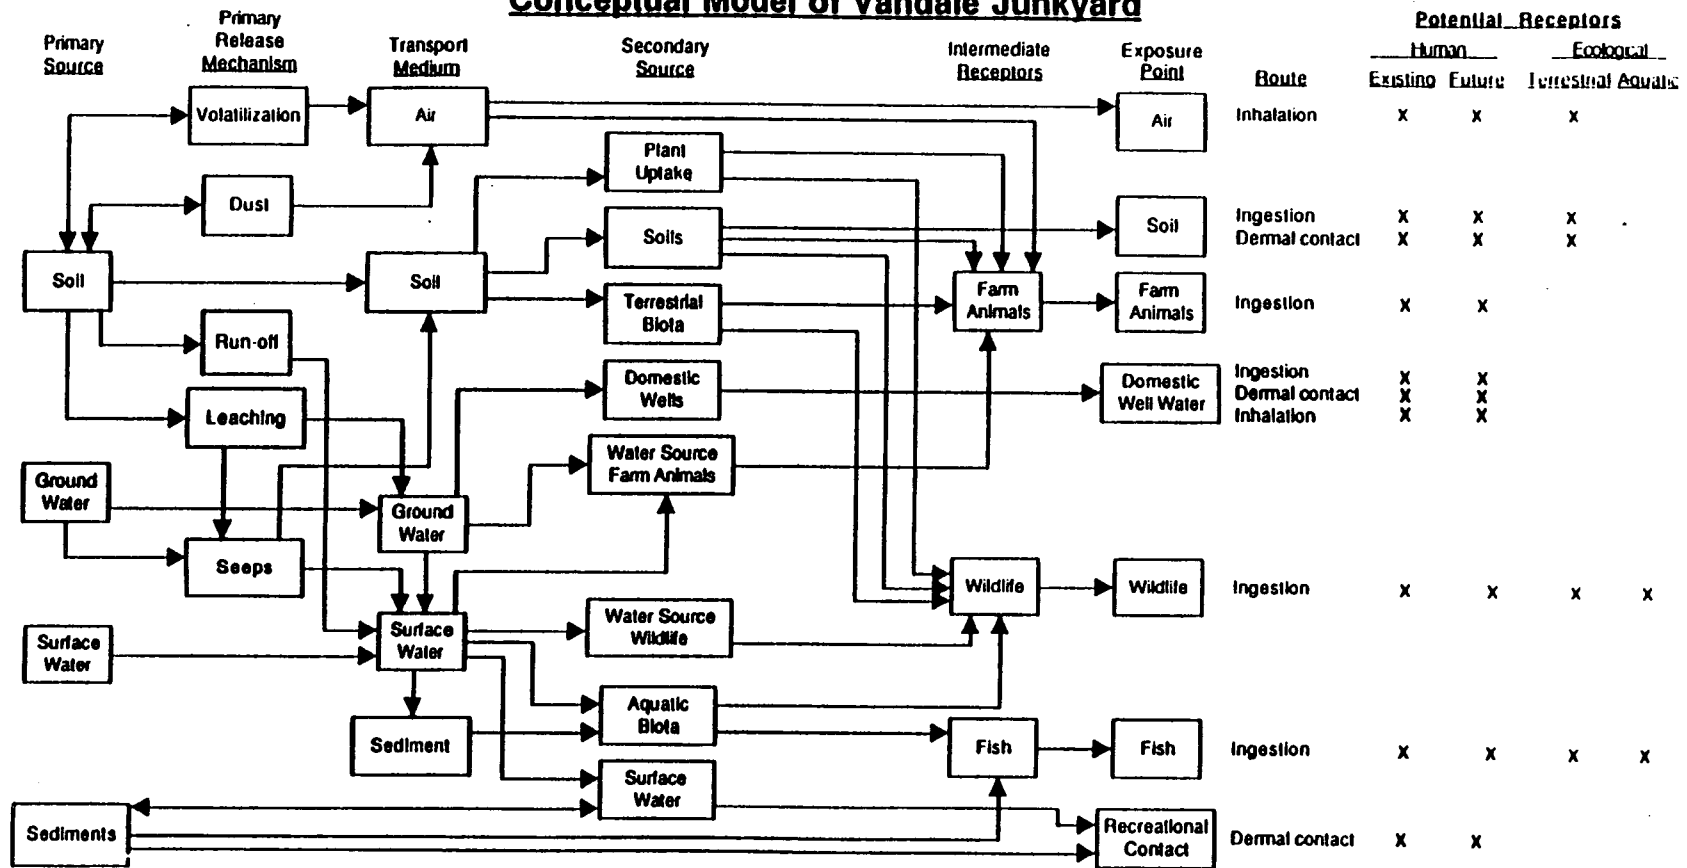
Conceptual Model of Vandale Junkyard

Primary Source

Primary Release Mechanism

Transport Medium

Secondary Source

Intermediate Receptors

Exposure Point

Route

Potential Receptors

Human

Existing

Future

Ecological

Terrestrial

Aquatic

Volatilization

Air

Air

Inhalation X X X

Plant Uptake

Dust

Soils

Soil

Ingestion X X X

Dermal contact X X X

Soil

Soil

Terrestrial Biota

Farm Animals

Farm Animals

Ingestion X X

Run-off

Domestic Wells

Domestic Well Water

Ingestion X X

Dermal contact X X

Inhalation X X

Leaching

Water Source Farm Animals

Ground Water

Ground Water

Seeps

Wildlife

Wildlife

Ingestion X X X X

Surface Water

Surface Water

Water Source Wildlife

Aquatic Biota

Sediment

Fish

Fish

Ingestion X X X X

Surface Water

Sediments

Recreational Contact

Dermal contact X X